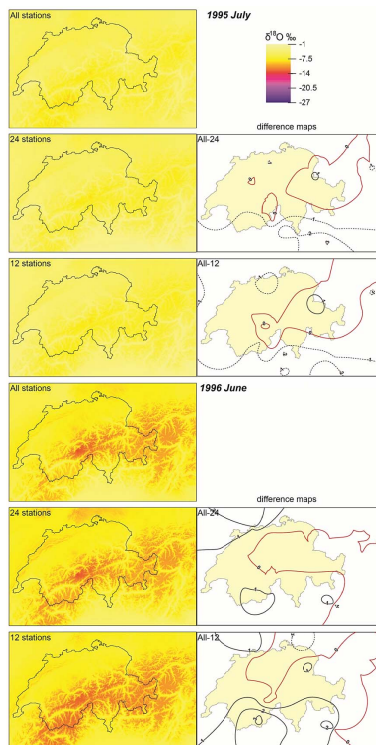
All stations

1995 July

$\delta^{18}O$ ‰
-1
-7.5
-14
-20.5
-27

24 stations

difference maps

All-24

12 stations

All-12

All stations

1996 June

difference maps

24 stations

All-24

12 stations

All-12